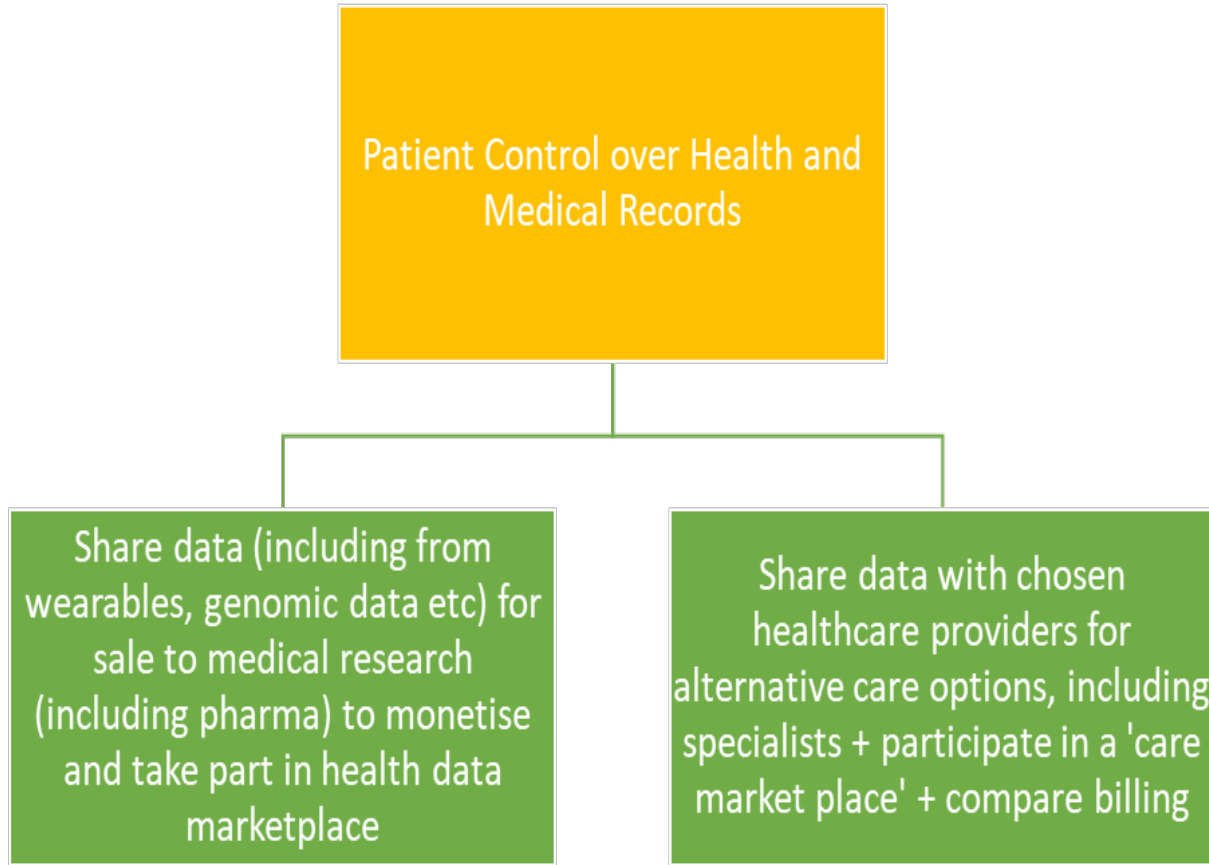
Patient Control over Health and Medical Records

Share data (including from wearables, genomic data etc) for sale to medical research (including pharma) to monetise and take part in health data marketplace

Share data with chosen healthcare providers for alternative care options, including specialists + participate in a 'care market place' + compare billing